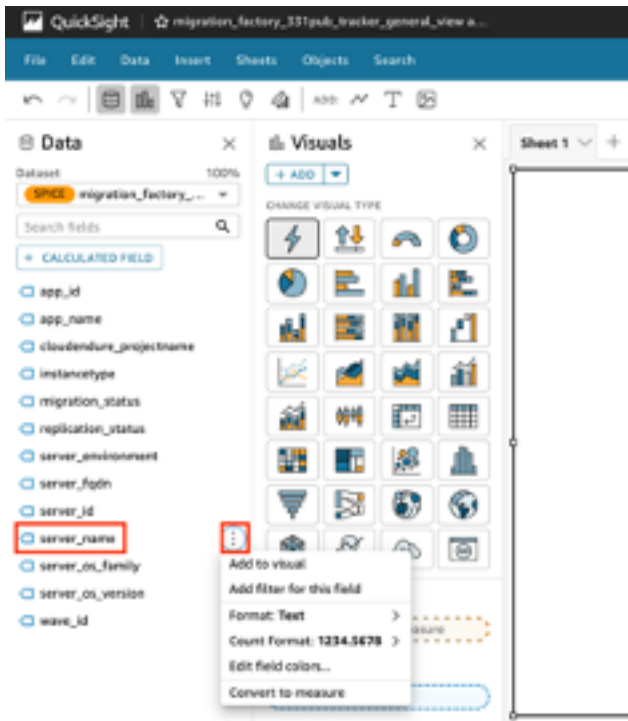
QuickSight ☆ migration_factory_331pub_tracker_general_view a...

File Edit Data Insert Sheets Objects Search

Data

Dataset 100%

SPICE migration_factory_...

Search fields

+ CALCULATED FIELD

app_id

app_name

cloudendure_projectname

instancetype

migration_status

replication_status

server_environment

server_fqdn

server_id

server_name

server_os_family

server_os_version

wave_id

Visuals

+ ADD

CHANGE VISUAL TYPE

Sheet 1

Add to visual

Add filter for this field

Format: Text >

Count Format: 1234.5678 >

Edit field colors...

Convert to measure

asure